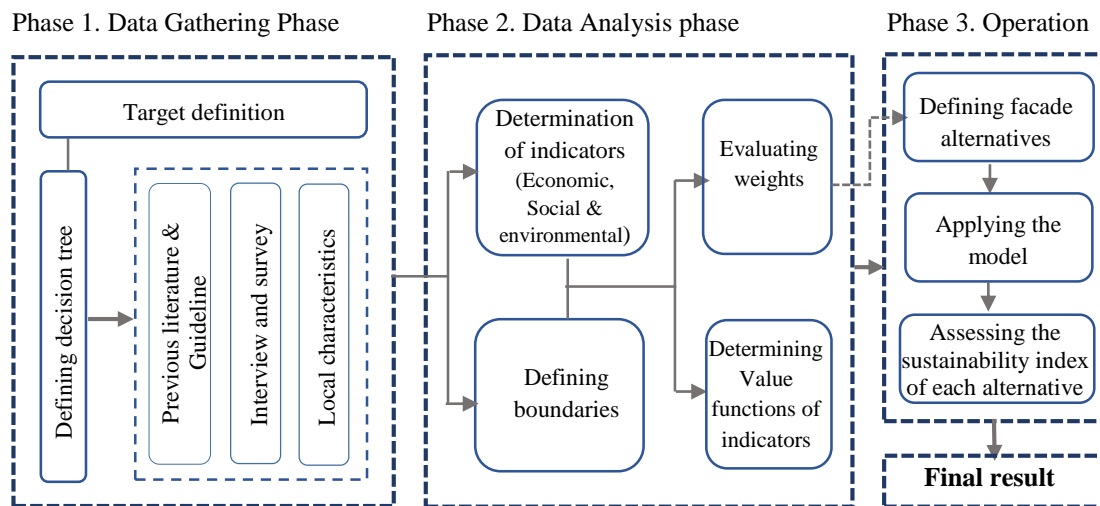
Phase 1. Data Gathering Phase

Target definition

Defining decision tree

Previous literature & Guideline

Interview and survey

Local characteristics

Phase 2. Data Analysis phase

Determination of indicators (Economic, Social & environmental)

Defining boundaries

Evaluating weights

Determining Value functions of indicators

Phase 3. Operation

Defining facade alternatives

Applying the model

Assessing the sustainability index of each alternative

Final result